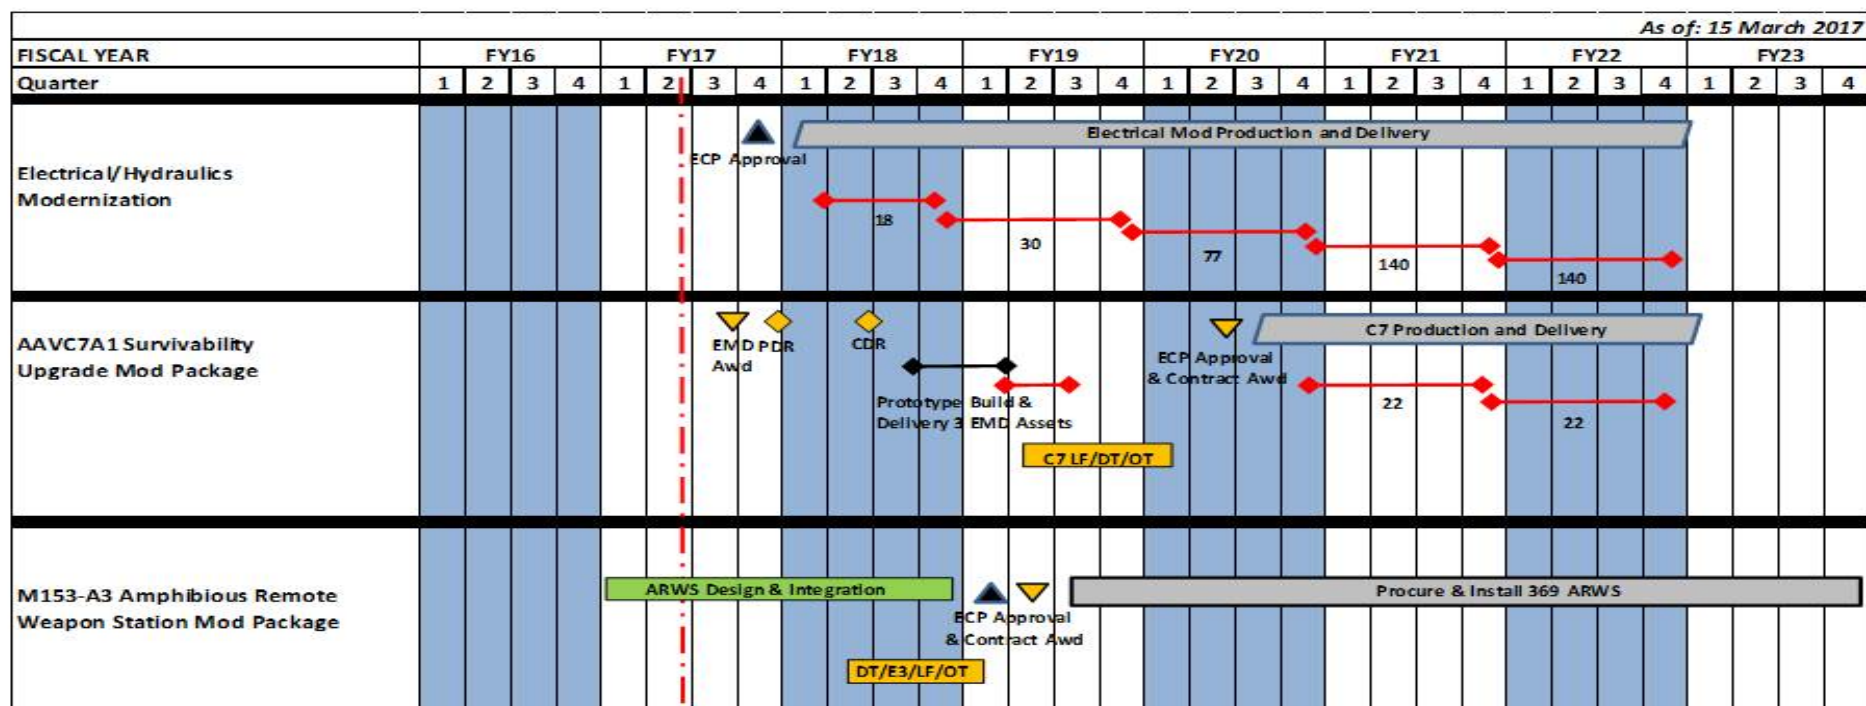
As of: 15 March 2017

| FISCAL YEAR | FY16 | | | | FY17 | | | | FY18 | | | | FY19 | | | | FY20 | | | | FY21 | | | | FY22 | | | | FY23 | | | |
|---|---|---|---|---|---|---|---|---|---|---|---|---|---|---|---|---|---|---|---|---|---|---|---|---|---|---|---|---|---|---|---|---|
| Quarter | 1 | 2 | 3 | 4 | 1 | 2 | 3 | 4 | 1 | 2 | 3 | 4 | 1 | 2 | 3 | 4 | 1 | 2 | 3 | 4 | 1 | 2 | 3 | 4 | 1 | 2 | 3 | 4 | 1 | 2 | 3 | 4 |

Electrical/Hydraulics Modernization

Electrical Mod Production and Delivery
ECP Approval
18
30
77
140
140

AAVC7A1 Survivability Upgrade Mod Package

C7 Production and Delivery
EMD Awd
PDR
CDR
Prototype Delivery 3
Build & EMD Assets
C7 LF/DT/OT
ECP Approval & Contract Awd
22
22

M153-A3 Amphibious Remote Weapon Station Mod Package

ARWS Design & Integration
ECP Approval & Contract Awd
Procure & Install 369 ARWS
DT/E3/LF/OT